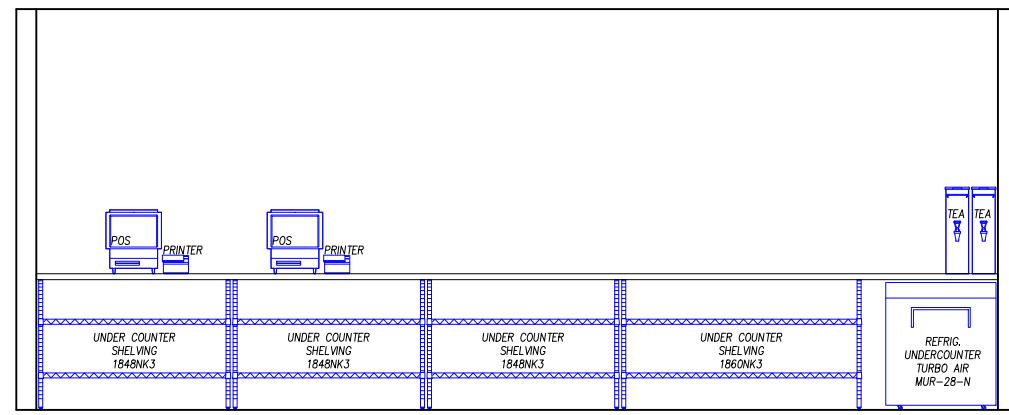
POS
PRINTER
POS
PRINTER
TEA
TEA

UNDER COUNTER SHELVING 1848NK3

UNDER COUNTER SHELVING 1848NK3

UNDER COUNTER SHELVING 1848NK3

UNDER COUNTER SHELVING 1860NK3

REFRIG. UNDERCOUNTER TURBO AIR MUR–28–N